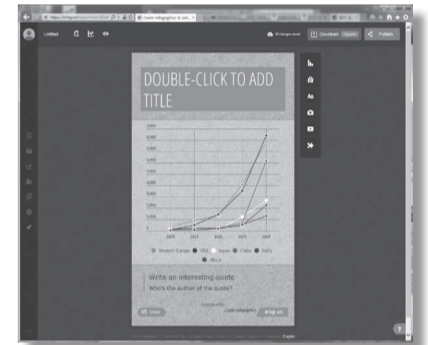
Untitled

All changes saved

Download

Publish

DOUBLE-CLICK TO ADD TITLE

Western Europe USA Japan China India Africa

Write an interesting quote

Who's the author of the quote?

Made with
infogram

Share

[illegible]

English